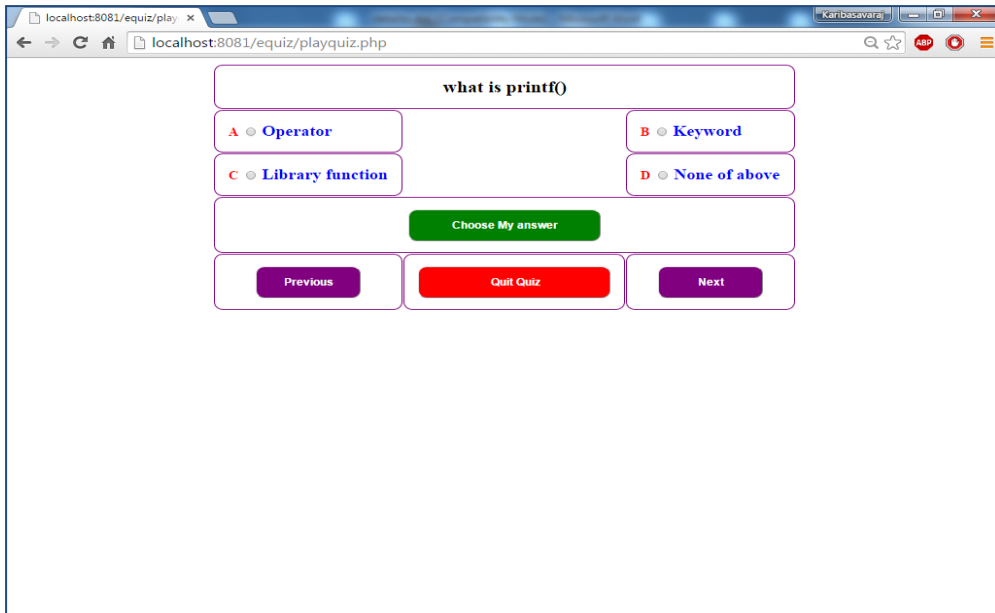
localhost:8081/equiz/play ×

Karibasavaraj

localhost:8081/equiz/playquiz.php

ABP

what is printf()

A Operator

B Keyword

C Library function

D None of above

Choose My answer

Previous

Quit Quiz

Next